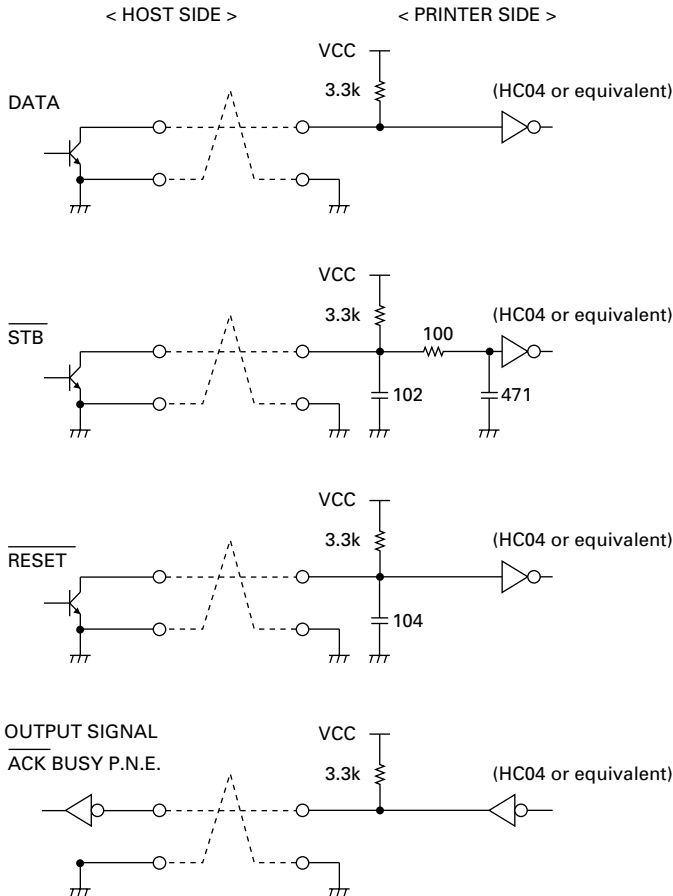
< HOST SIDE >

< PRINTER SIDE >

VCC

3.3k

(HC04 or equivalent)

DATA

VCC

3.3k

(HC04 or equivalent)

100

$\overline{STB}$

102

471

VCC

3.3k

(HC04 or equivalent)

$\overline{RESET}$

104

OUTPUT SIGNAL

$\overline{ACK}$ BUSY P.N.E.

VCC

3.3k

(HC04 or equivalent)